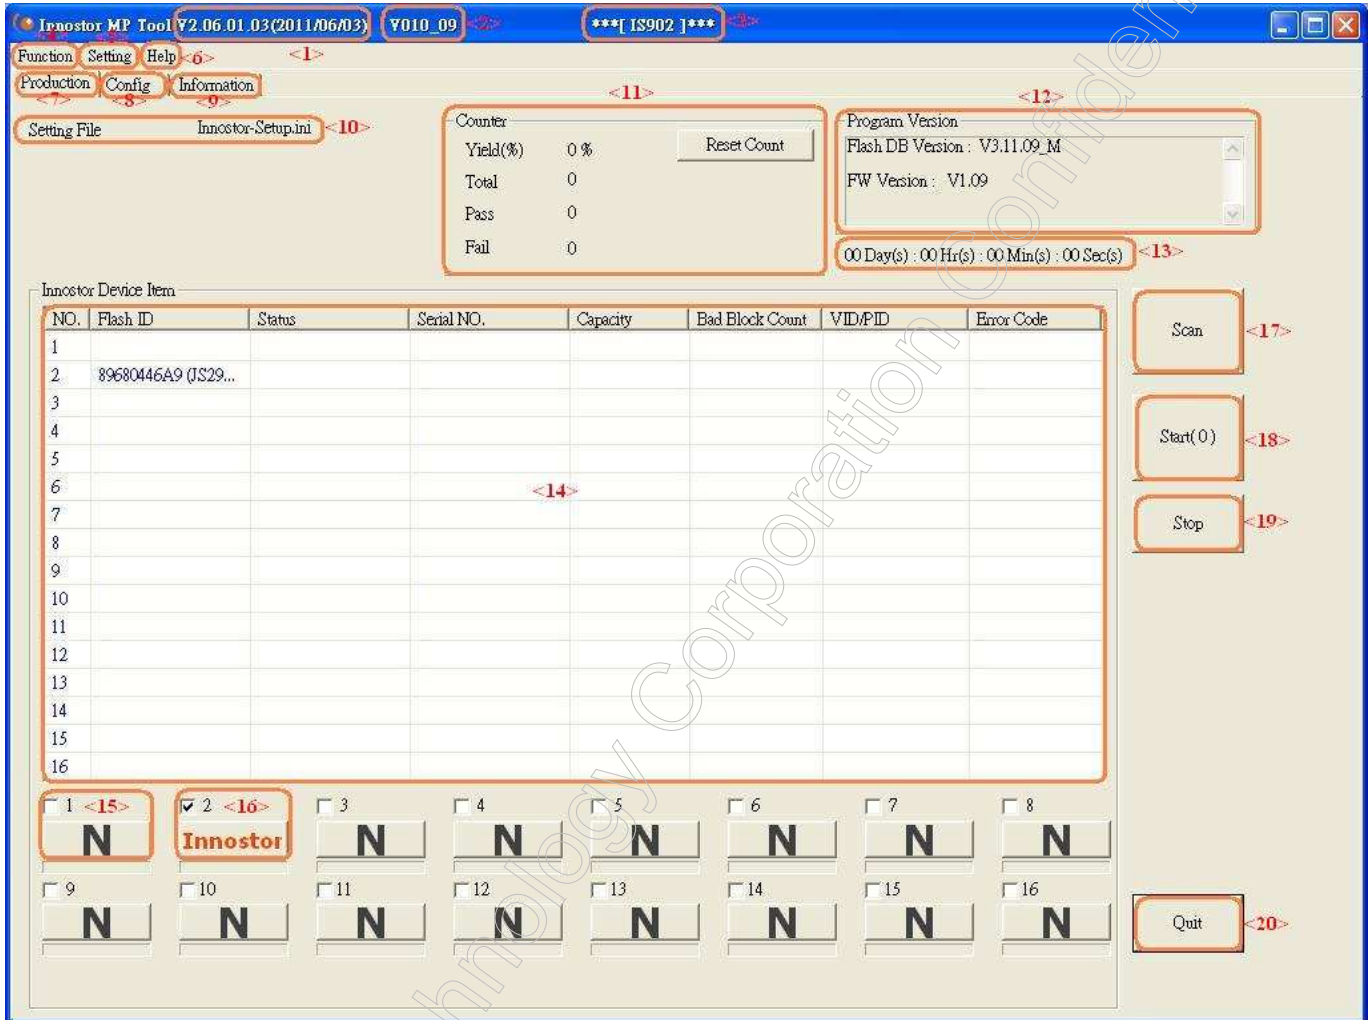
Innostor MP Tool V2.06.01.03(2011/06/03) V010_09 <2> ***[ IS902 ]*** <3>

Function <4> Setting <5> Help <6> <1>

Production <7> Config <8> Information <9>

Setting File Innostor-Setup.ini <10>

<11>

Counter

Yield(%) 0 %

Total 0

Pass 0

Fail 0

Reset Count

<12>

Program Version

Flash DB Version : V3.11.09_M

FW Version : V1.09

00 Day(s) : 00 Hr(s) : 00 Min(s) : 00 Sec(s) <13>

Innostor Device Item

| NO. | Flash ID | Status | Serial NO. | Capacity | Bad Block Count | VID/PID | Error Code |
|---|---|---|---|---|---|---|---|
| 1 | | | | | | | |
| 2 | 89680446A9 (JS29... | | | | | | |
| 3 | | | | | | | |
| 4 | | | | | | | |
| 5 | | | | | | | |
| 6 | | | | | | | |
| 7 | | | | | | | |
| 8 | | | | | | | |
| 9 | | | | | | | |
| 10 | | | | | | | |
| 11 | | | | | | | |
| 12 | | | | | | | |
| 13 | | | | | | | |
| 14 | | | | | | | |
| 15 | | | | | | | |
| 16 | | | | | | | |

<14>

Scan <17>

Start( 0 ) <18>

Stop <19>

1 <15> N

2 <16> Innostor

3 N

4 N

5 N

6 N

7 N

8 N

9 N

10 N

11 N

12 N

13 N

14 N

15 N

16 N

Quit <20>

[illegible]nology Corporation Confiden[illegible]